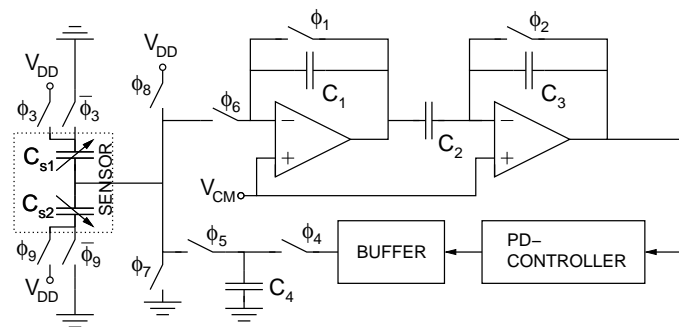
$V_{DD}$
$\phi_3$
$\bar{\phi}_3$
$C_{s1}$
SENSOR
$C_{s2}$
$\phi_9$
$\bar{\phi}_9$
$V_{DD}$
$V_{DD}$
$\phi_8$
$\phi_7$
$\phi_6$
$\phi_1$
$C_1$
$V_{CM}$
$C_2$
$\phi_2$
$C_3$
$\phi_5$
$C_4$
$\phi_4$
BUFFER
PD–CONTROLLER